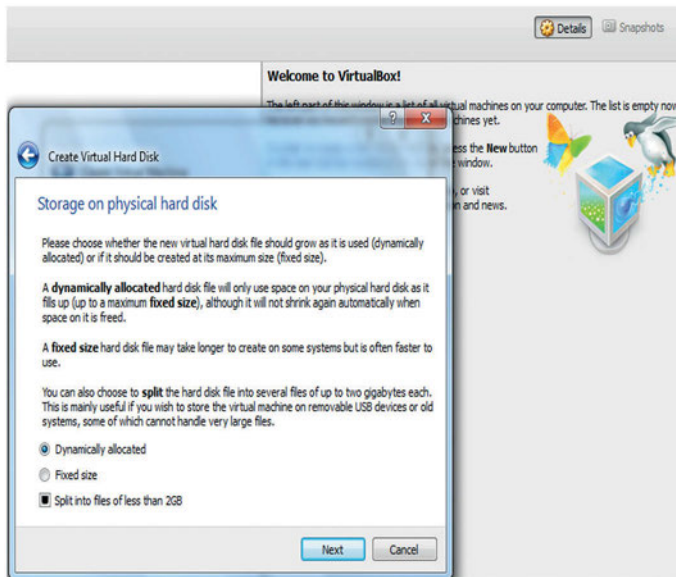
Details Snapshots

Welcome to VirtualBox!

The left part of this window is a list of all virtual machines on your computer. The list is empty now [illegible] chines yet.

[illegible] ss the New button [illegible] window.

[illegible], or visit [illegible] n and news.

?

Create Virtual Hard Disk

Storage on physical hard disk

Please choose whether the new virtual hard disk file should grow as it is used (dynamically allocated) or if it should be created at its maximum size (fixed size).

A dynamically allocated hard disk file will only use space on your physical hard disk as it fills up (up to a maximum fixed size), although it will not shrink again automatically when space on it is freed.

A fixed size hard disk file may take longer to create on some systems but is often faster to use.

You can also choose to split the hard disk file into several files of up to two gigabytes each. This is mainly useful if you wish to store the virtual machine on removable USB devices or old systems, some of which cannot handle very large files.

Dynamically allocated

Fixed size

Split into files of less than 2GB

Next Cancel